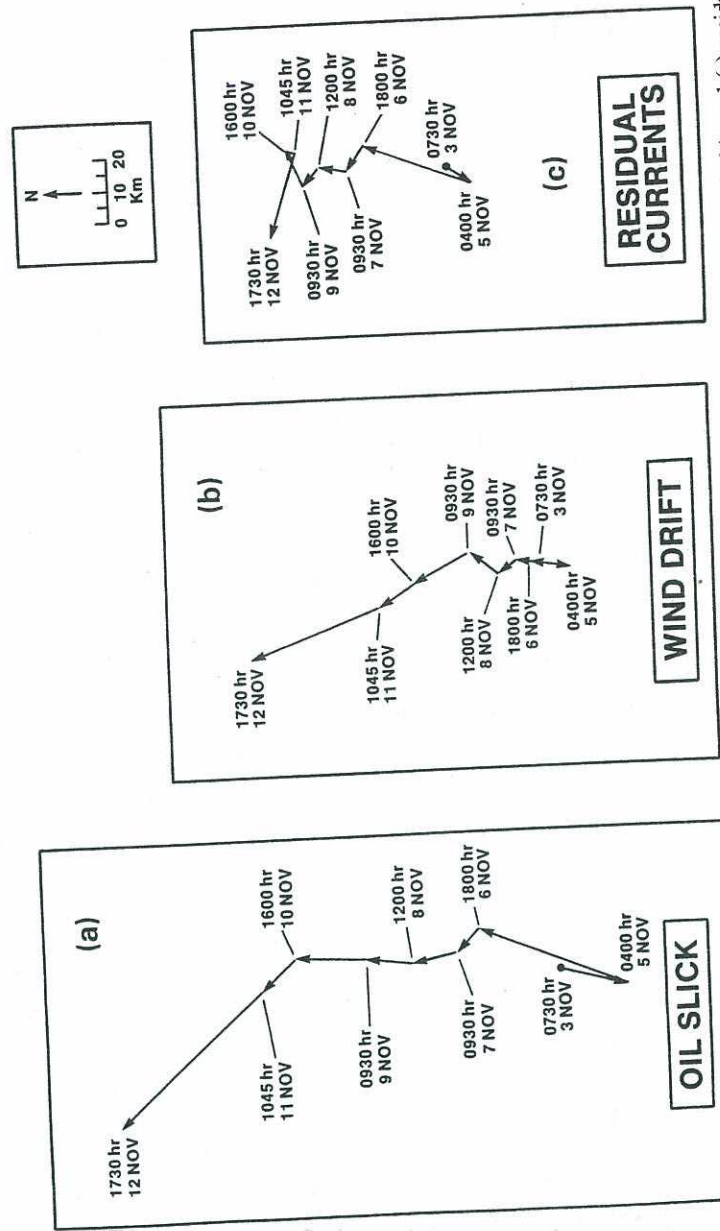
(a)

1600 hr
10 NOV

1200 hr
8 NOV

1800 hr
6 NOV

1730 hr
12 NOV

1045 hr
11 NOV

0930 hr
9 NOV

0930 hr
7 NOV

0730 hr
3 NOV

0400 hr
5 NOV

OIL SLICK

(b)

1600 hr
10 NOV

0930 hr
9 NOV

0930 hr
7 NOV

0730 hr
3 NOV

1730 hr
12 NOV

1045 hr
11 NOV

1200 hr
8 NOV

1800 hr
6 NOV

0400 hr
5 NOV

WIND DRIFT

N

0 10 20
Km

1600 hr
10 NOV

1045 hr
11 NOV

1200 hr
8 NOV

1800 hr
6 NOV

1730 hr
12 NOV

0930 hr
9 NOV

0930 hr
7 NOV

0730 hr
3 NOV

0400 hr
5 NOV

(c)

RESIDUAL
CURRENTS